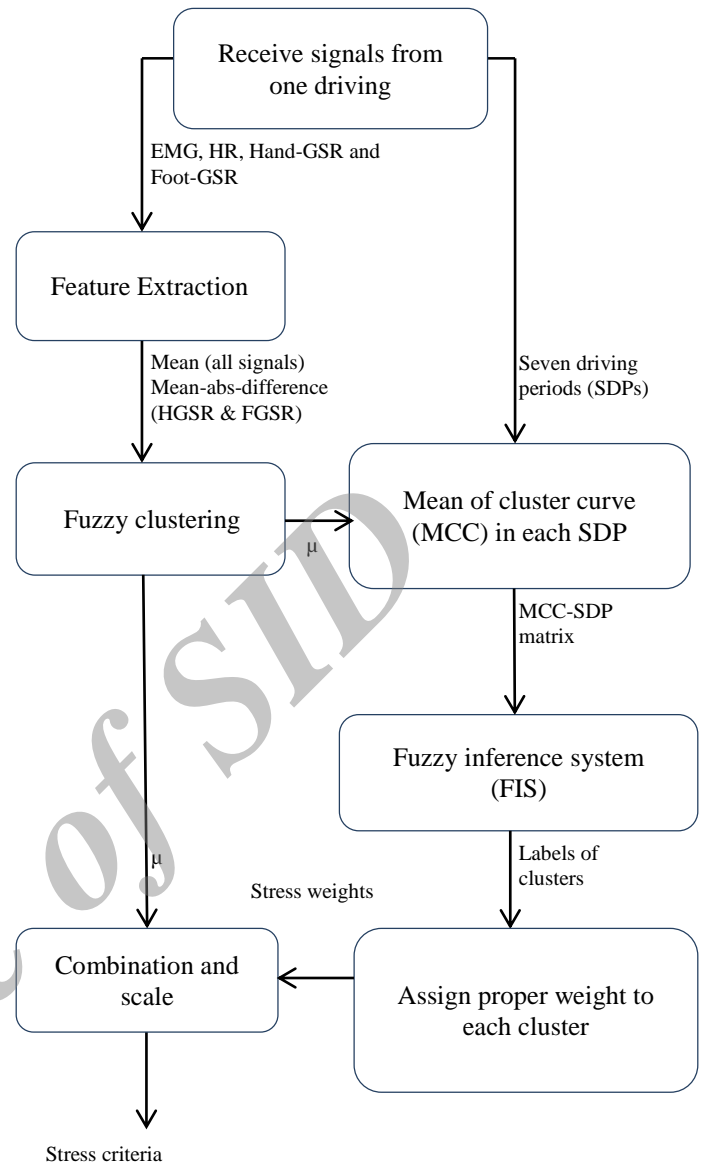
Receive signals from one driving

EMG, HR, Hand-GSR and Foot-GSR

Feature Extraction

Mean (all signals)
Mean-abs-difference (HGSR & FGSR)

Seven driving periods (SDPs)

Fuzzy clustering

μ

Mean of cluster curve (MCC) in each SDP

MCC-SDP matrix

Fuzzy inference system (FIS)

μ

Labels of clusters

Stress weights

Combination and scale

Assign proper weight to each cluster

Stress criteria

of SID